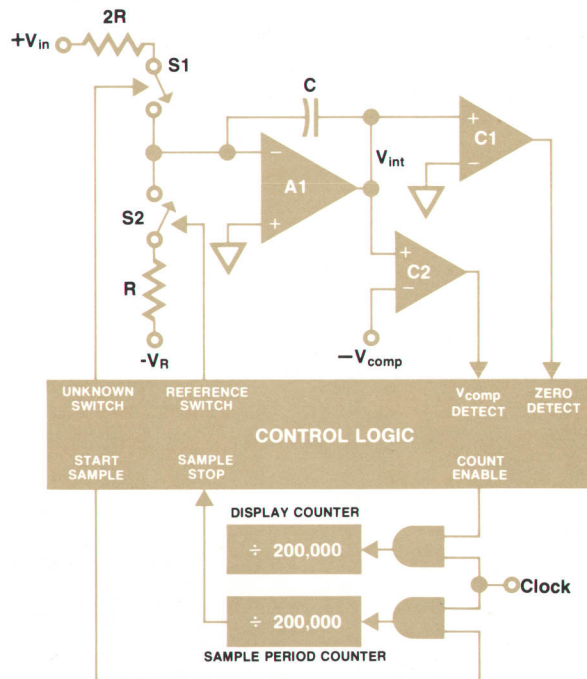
2R

$+V_{in}$

S1

C

$V_{int}$

C1

A1

S2

C2

R

$-V_R$

$-V_{comp}$

UNKNOWN SWITCH

REFERENCE SWITCH

$V_{comp}$ DETECT

ZERO DETECT

CONTROL LOGIC

START SAMPLE

SAMPLE STOP

COUNT ENABLE

DISPLAY COUNTER

÷ 200,000

Clock

÷ 200,000

SAMPLE PERIOD COUNTER